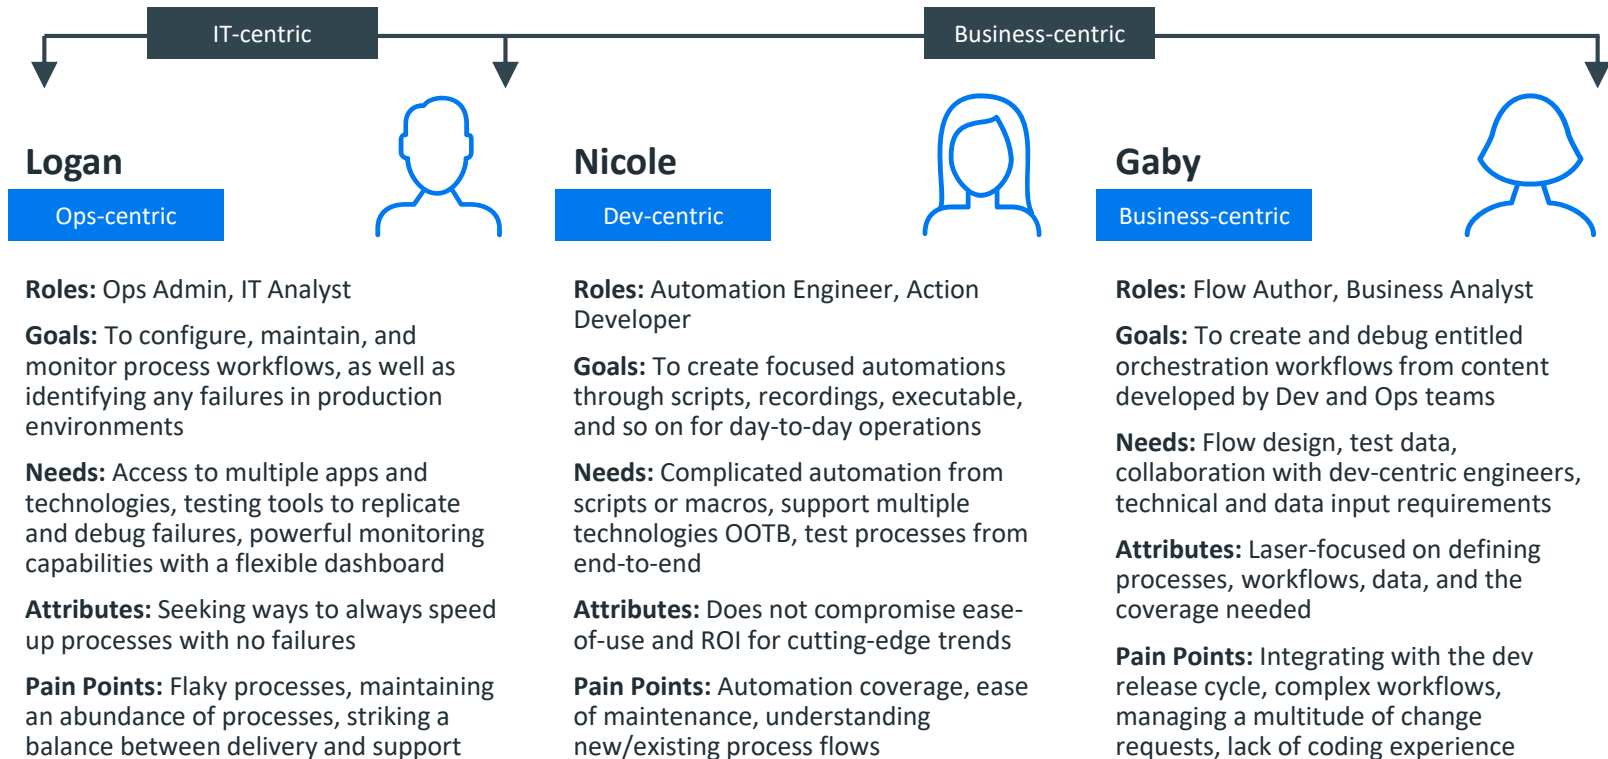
IT-centric

Business-centric

Logan

Ops-centric

Roles: Ops Admin, IT Analyst

Goals: To configure, maintain, and monitor process workflows, as well as identifying any failures in production environments

Needs: Access to multiple apps and technologies, testing tools to replicate and debug failures, powerful monitoring capabilities with a flexible dashboard

Attributes: Seeking ways to always speed up processes with no failures

Pain Points: Flaky processes, maintaining an abundance of processes, striking a balance between delivery and support

Nicole

Dev-centric

Roles: Automation Engineer, Action Developer

Goals: To create focused automations through scripts, recordings, executable, and so on for day-to-day operations

Needs: Complicated automation from scripts or macros, support multiple technologies OOTB, test processes from end-to-end

Attributes: Does not compromise ease-of-use and ROI for cutting-edge trends

Pain Points: Automation coverage, ease of maintenance, understanding new/existing process flows

Gaby

Business-centric

Roles: Flow Author, Business Analyst

Goals: To create and debug entitled orchestration workflows from content developed by Dev and Ops teams

Needs: Flow design, test data, collaboration with dev-centric engineers, technical and data input requirements

Attributes: Laser-focused on defining processes, workflows, data, and the coverage needed

Pain Points: Integrating with the dev release cycle, complex workflows, managing a multitude of change requests, lack of coding experience